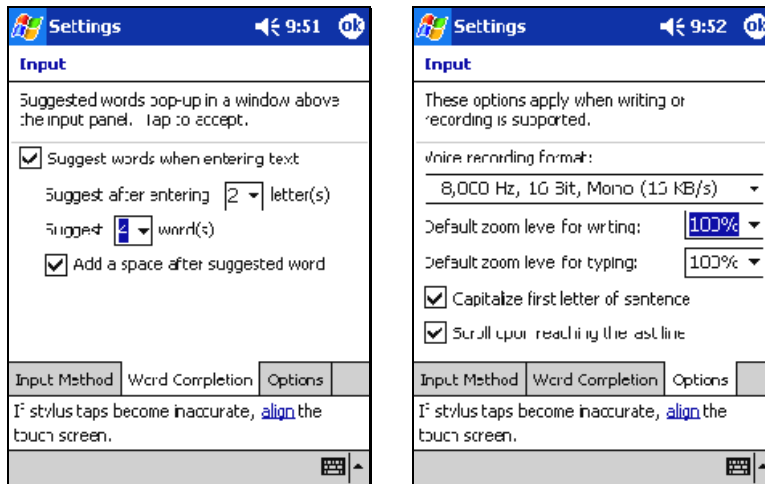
Settings 9:51 ok

Input

Suggested words pop-up in a window above the input panel. Tap to accept.

Suggest words when entering text

Suggest after entering 2 letter(s)

Suggest 4 word(s)

Add a space after suggested word

Input Method | Word Completion | Options

If stylus taps become inaccurate, align the touch screen.

Settings 9:52 ok

Input

These options apply when writing or recording is supported.

Voice recording format:

8,000 Hz, 16 Bit, Mono (16 KB/s)

Default zoom level for writing: 100%

Default zoom level for typing: 100%

Capitalize first letter of sentence

Scroll upon reaching the last line

Input Method | Word Completion | Options

If stylus taps become inaccurate, align the touch screen.